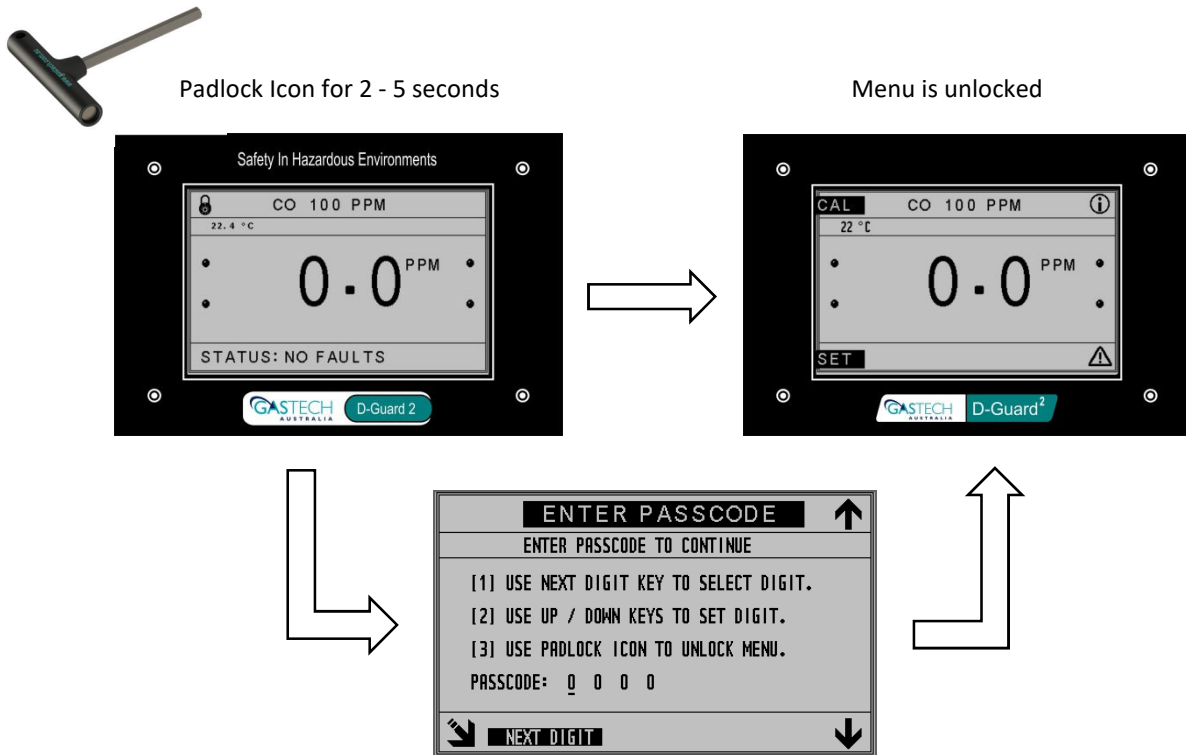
Padlock Icon for 2 - 5 seconds

Menu is unlocked

Safety In Hazardous Environments

CO 100 PPM

22.4 °C

0.0 PPM

STATUS: NO FAULTS

GASTECH AUSTRALIA D-Guard 2

CAL CO 100 PPM

22 °C

0.0 PPM

SET

GASTECH AUSTRALIA D-Guard$^2$

ENTER PASSCODE

ENTER PASSCODE TO CONTINUE

[1] USE NEXT DIGIT KEY TO SELECT DIGIT.

[2] USE UP / DOWN KEYS TO SET DIGIT.

[3] USE PADLOCK ICON TO UNLOCK MENU.

PASSCODE: 0 0 0 0

NEXT DIGIT